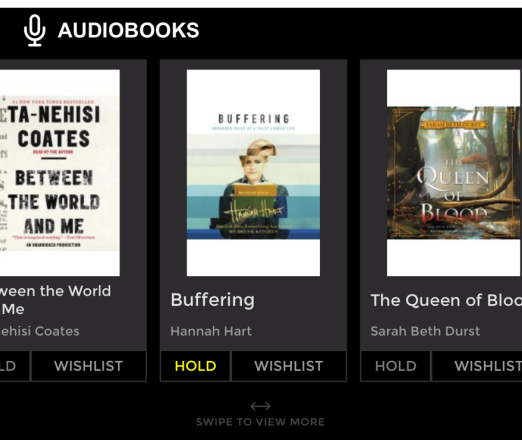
AUDIOBOOKS

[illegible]
ETA-NEHISI COATES
READ BY THE AUTHOR
BETWEEN THE WORLD AND ME
AN UNABRIDGED PRODUCTION

ween the World Me
ehisi Coates
LD
WISHLIST

BUFFERING
UNSHARED TALES OF A FULLY LIVED LIFE
Hannah Hart
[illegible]

Buffering
Hannah Hart
HOLD
WISHLIST

SARAH BETH DURST
THE QUEEN OF BLOOD
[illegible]

The Queen of Bloo
Sarah Beth Durst
HOLD
WISHLIST

SWIPE TO VIEW MORE